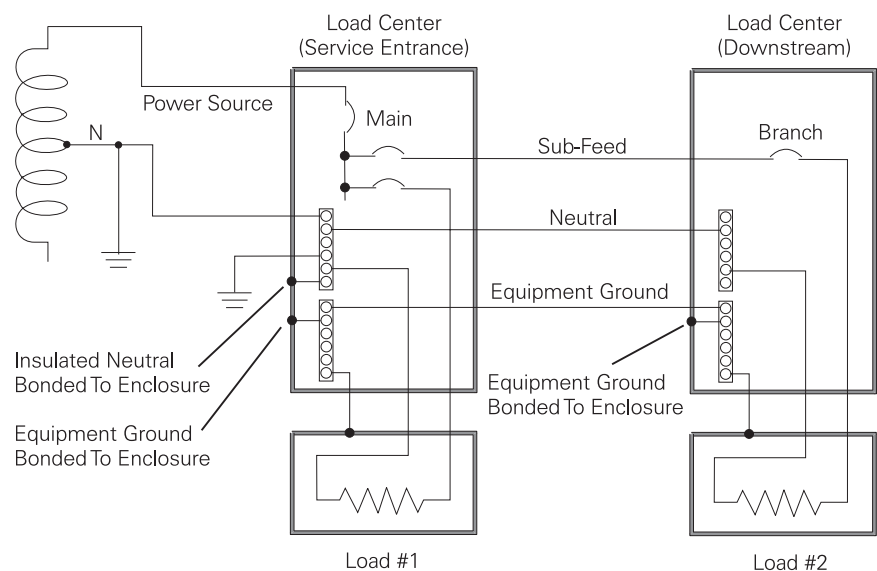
Load Center (Service Entrance)

Load Center (Downstream)

Power Source

Main

N

Sub-Feed

Branch

Neutral

Equipment Ground

Insulated Neutral Bonded To Enclosure

Equipment Ground Bonded To Enclosure

Equipment Ground Bonded To Enclosure

Load #1

Load #2